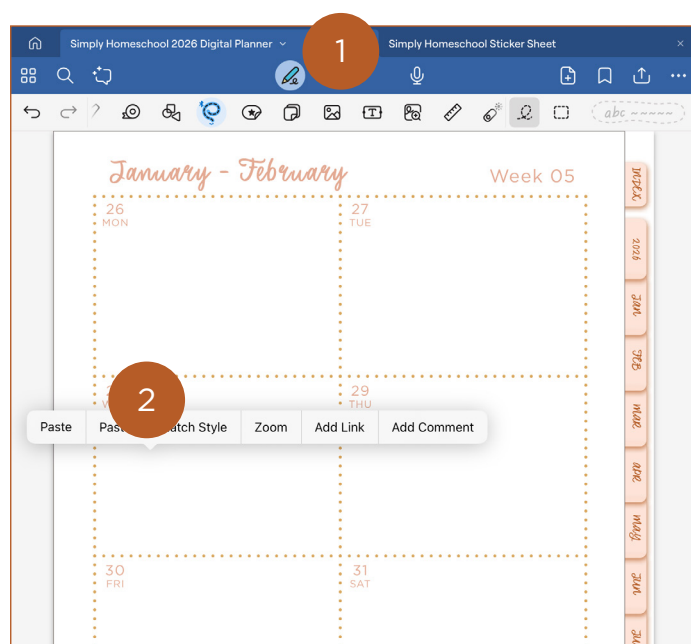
Simply Homeschool 2026 Digital Planner
1
Simply Homeschool Sticker Sheet

abc

January - February
Week 05

26
MON

27
TUE

2
29
THU

Paste
Past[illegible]atch Style
Zoom
Add Link
Add Comment

30
FRI

31
SAT

index
2026
jan
feb
mar
apr
may
jun
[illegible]